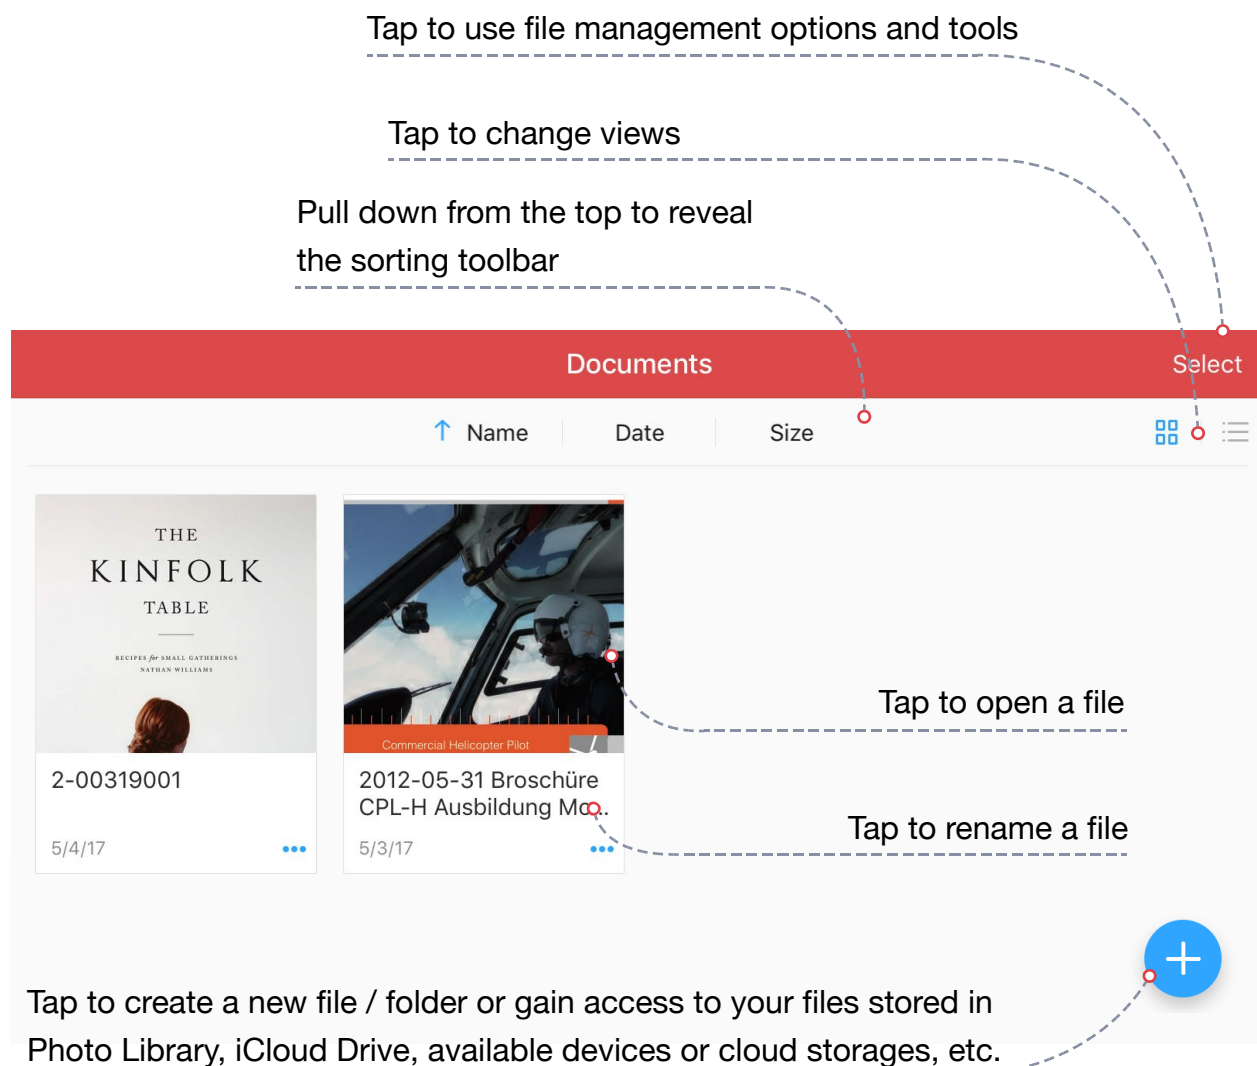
Tap to use file management options and tools

Tap to change views

Pull down from the top to reveal the sorting toolbar

Documents

Select

Name

Date

Size

THE
KINFOLK
TABLE

RECIPES for SMALL GATHERINGS
NATHAN WILLIAMS

Commercial Helicopter Pilot

Tap to open a file

2-00319001

5/4/17

2012-05-31 Broschüre CPL-H Ausbildung Mo...

5/3/17

Tap to rename a file

Tap to create a new file / folder or gain access to your files stored in Photo Library, iCloud Drive, available devices or cloud storages, etc.